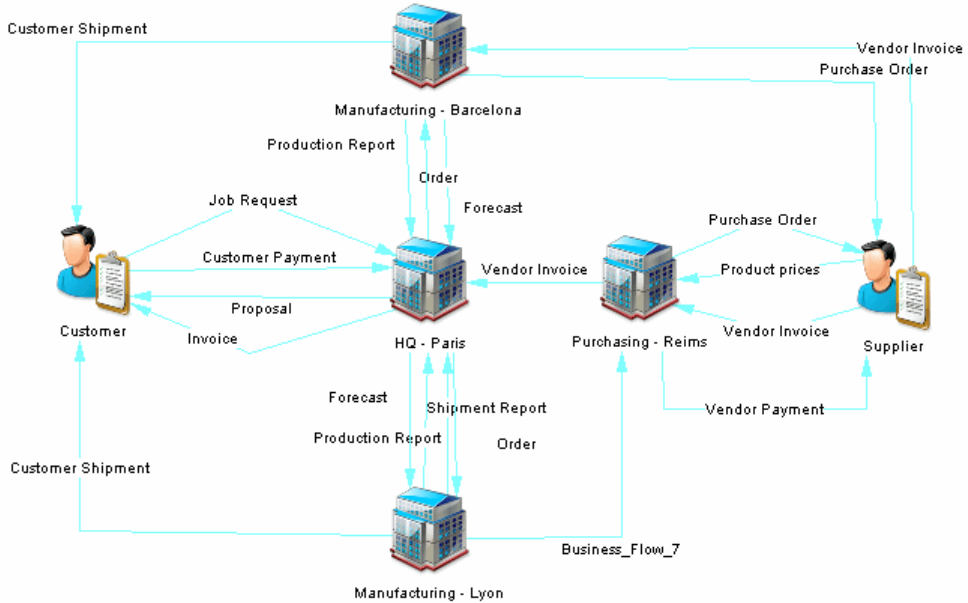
Customer Shipment

Manufacturing - Barcelona

Vendor Invoice

Purchase Order

Production Report

Order

Forecast

Job Request

Purchase Order

Customer Payment

Vendor Invoice

Product prices

Proposal

Customer

Invoice

HQ - Paris

Purchasing - Reims

Vendor Invoice

Supplier

Forecast

Shipment Report

Vendor Payment

Production Report

Order

Customer Shipment

Business_Flow_7

Manufacturing - Lyon